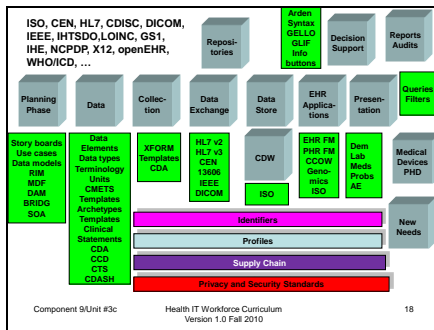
ISO, CEN, HL7, CDISC, DICOM, IEEE, IHTSDO,LOINC, GS1, IHE, NCPDP, X12, openEHR, WHO/ICD, …

Repositories

Arden Syntax GELLO GLIF Info buttons

Decision Support

Reports Audits

Planning Phase

Data

Collection

Data Exchange

Data Store

EHR Applications

Presentation

Queries Filters

Story boards Use cases Data models RIM MDF DAM BRIDG SOA

Data Elements Data types Terminology Units CMETS Templates Archetypes Templates Clinical Statements CDA CCD CTS CDASH

XFORM Templates CDA

HL7 v2 HL7 v3 CEN 13606 IEEE DICOM

CDW

ISO

EHR FM PHR FM CCOW Genomics ISO

Dem Lab Meds Probs AE

Medical Devices PHD

New Needs

Identifiers

Profiles

Supply Chain

Privacy and Security Standards

Component 9/Unit #3c

Health IT Workforce Curriculum Version 1.0 Fall 2010

18